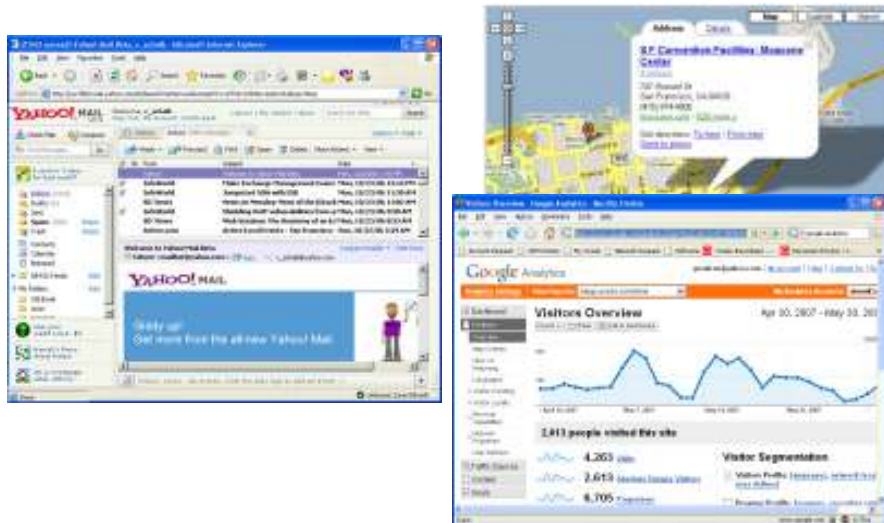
YAHOO! MAIL

YAHOO! MAIL

Giddy up!
Get more from the all-new Yahoo! Mail.

Address Details

S.F. Convention Facilities: Moscone Center

747 Howard St
San Francisco, CA 94103
(415) 974-4000

Map

Google Analytics

Visitors Overview

Apr 30, 2007 - May 30, 2007

2,613 people visited this site

4,263 Visits

2,613 Absolute Unique Visitors

6,705 Pageviews

Visitor Segmentation